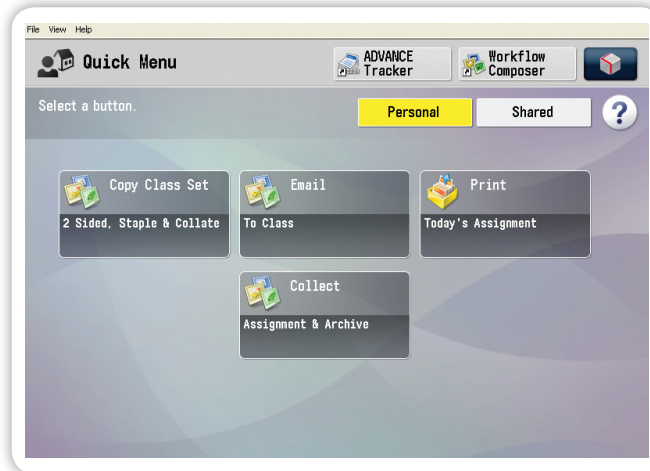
File View Help

Quick Menu

ADVANCE Tracker

Workflow Composer

Select a button.

Personal

Shared

?

Copy Class Set

2 Sided, Staple & Collate

Email

To Class

Print

Today's Assignment

Collect

Assignment & Archive